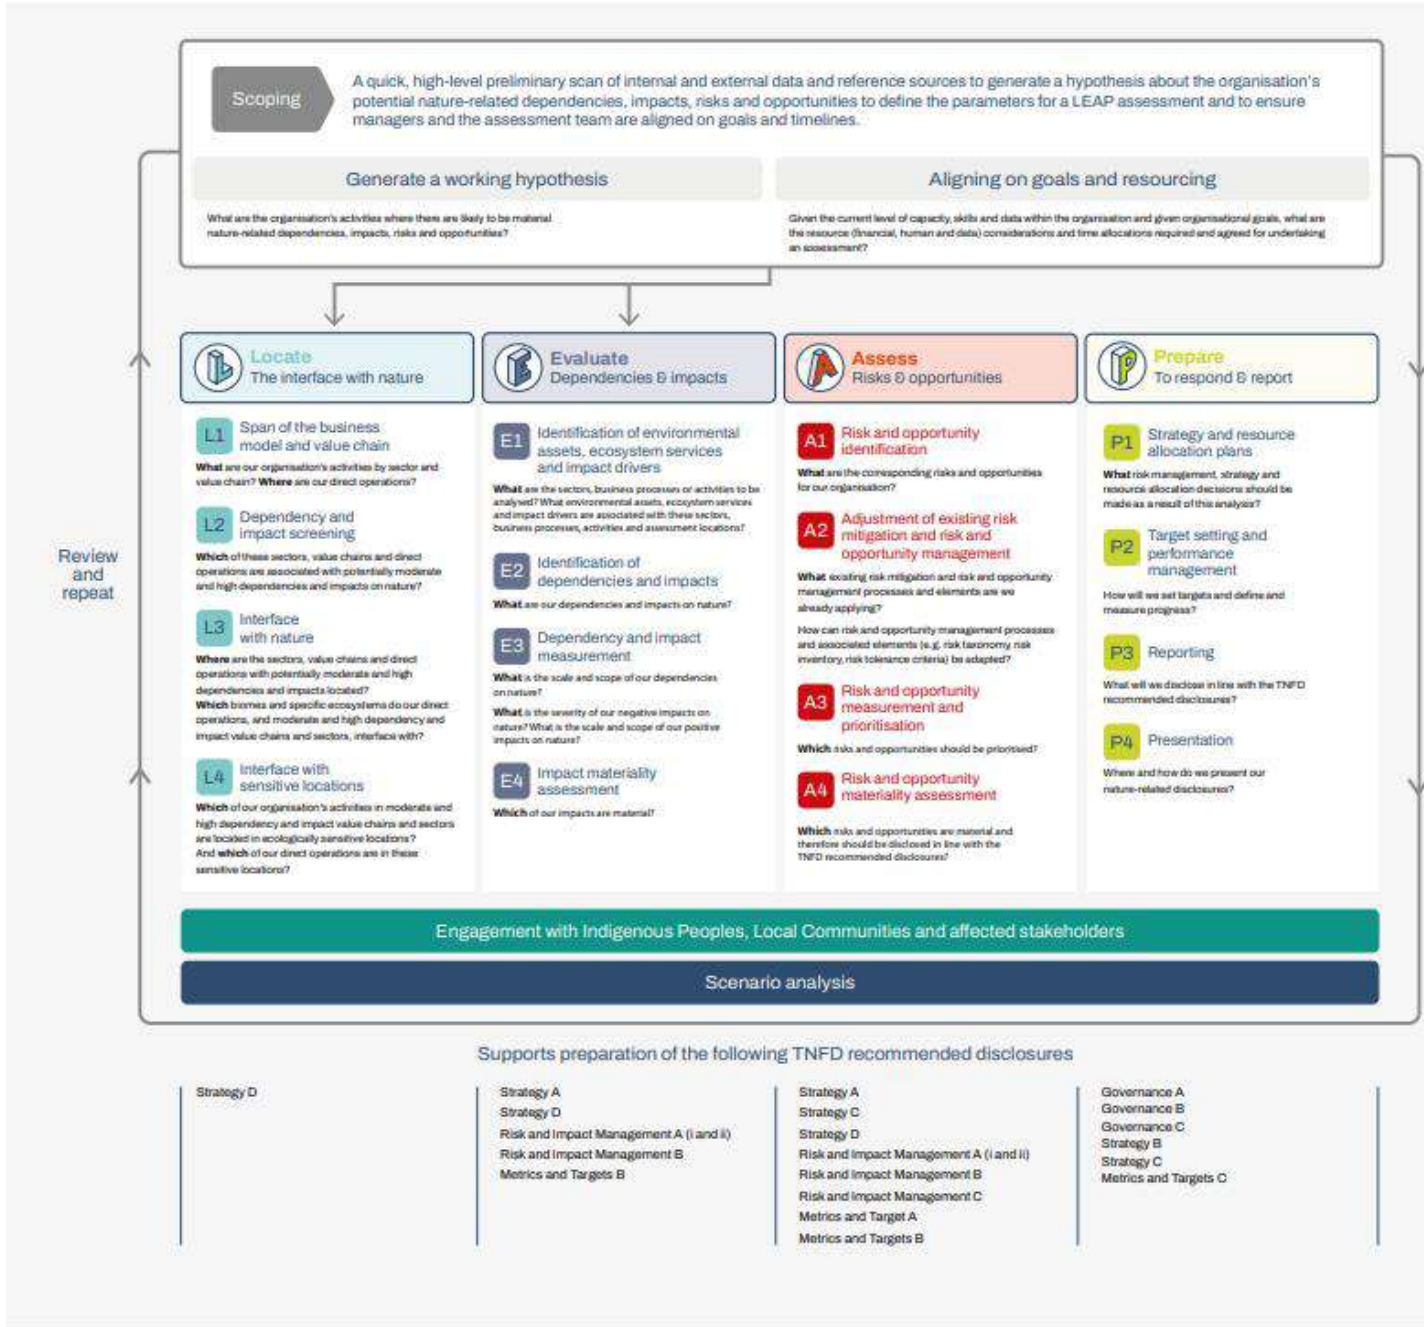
Scoping

A quick, high-level preliminary scan of internal and external data and reference sources to generate a hypothesis about the organisation's potential nature-related dependencies, impacts, risks and opportunities to define the parameters for a LEAP assessment and to ensure managers and the assessment team are aligned on goals and timelines.

Generate a working hypothesis

What are the organisation's activities where there are likely to be material nature-related dependencies, impacts, risks and opportunities?

Aligning on goals and resourcing

Given the current level of capacity, skills and data within the organisation and given organisational goals, what are the resource (financial, human and data) considerations and time allocations required and agreed for undertaking an assessment?

Review and repeat

Locate
The interface with nature

L1 Span of the business model and value chain
What are our organisation's activities by sector and value chain? Where are our direct operations?

L2 Dependency and impact screening
Which of these sectors, value chains and direct operations are associated with potentially moderate and high dependencies and impacts on nature?

L3 Interface with nature
Where are the sectors, value chains and direct operations with potentially moderate and high dependencies and impacts located?
Which biomes and specific ecosystems do our direct operations, and moderate and high dependency and impact value chains and sectors, interface with?

L4 Interface with sensitive locations
Which of our organisation's activities in moderate and high dependency and impact value chains and sectors are located in ecologically sensitive locations?
And which of our direct operations are in these sensitive locations?

Evaluate
Dependencies & impacts

E1 Identification of environmental assets, ecosystem services and impact drivers
What are the sectors, business processes or activities to be analysed? What environmental assets, ecosystem services and impact drivers are associated with these sectors, business processes, activities and assessment locations?

E2 Identification of dependencies and impacts
What are our dependencies and impacts on nature?

E3 Dependency and impact measurement
What is the scale and scope of our dependencies on nature?
What is the severity of our negative impacts on nature? What is the scale and scope of our positive impacts on nature?

E4 Impact materiality assessment
Which of our impacts are material?

Assess
Risks & opportunities

A1 Risk and opportunity identification
What are the corresponding risks and opportunities for our organisation?

A2 Adjustment of existing risk mitigation and risk and opportunity management
What existing risk mitigation and risk and opportunity management processes and elements are we already applying?
How can risk and opportunity management processes and associated elements (e.g. risk taxonomy, risk inventory, risk tolerance criteria) be adapted?

A3 Risk and opportunity measurement and prioritisation
Which risks and opportunities should be prioritised?

A4 Risk and opportunity materiality assessment
Which risks and opportunities are material and therefore should be disclosed in line with the TNFD recommended disclosures?

Prepare
To respond & report

P1 Strategy and resource allocation plans
What risk management, strategy and resource allocation decisions should be made as a result of this analysis?

P2 Target setting and performance management
How will we set targets and define and measure progress?

P3 Reporting
What will we disclose in line with the TNFD recommended disclosures?

P4 Presentation
Where and how do we present our nature-related disclosures?

Engagement with Indigenous Peoples, Local Communities and affected stakeholders

Scenario analysis

Supports preparation of the following TNFD recommended disclosures

Strategy D

Strategy A
Strategy D
Risk and Impact Management A (i and ii)
Risk and Impact Management B
Metrics and Targets B

Strategy A
Strategy C
Strategy D
Risk and Impact Management A (i and ii)
Risk and Impact Management B
Risk and Impact Management C
Metrics and Target A
Metrics and Targets B

Governance A
Governance B
Governance C
Strategy B
Strategy C
Metrics and Targets C